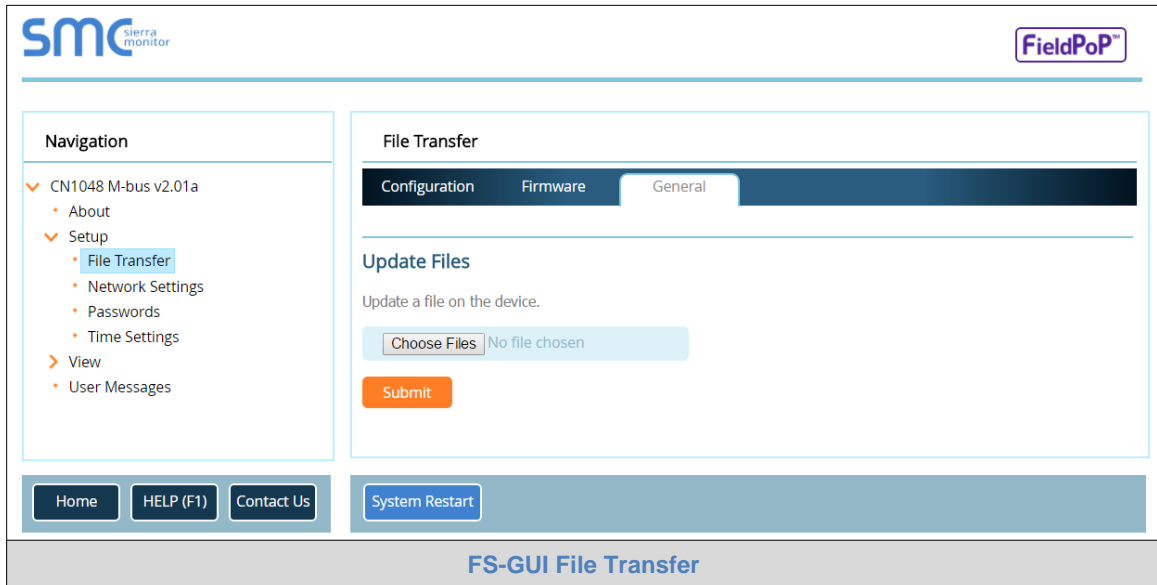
SMC sierra monitor

FieldPoP™

Navigation

CN1048 M-bus v2.01a
About
Setup
File Transfer
Network Settings
Passwords
Time Settings
View
User Messages

File Transfer

Configuration
Firmware
General

Update Files

Update a file on the device.

Choose Files No file chosen

Submit

Home
HELP (F1)
Contact Us

System Restart

FS-GUI File Transfer